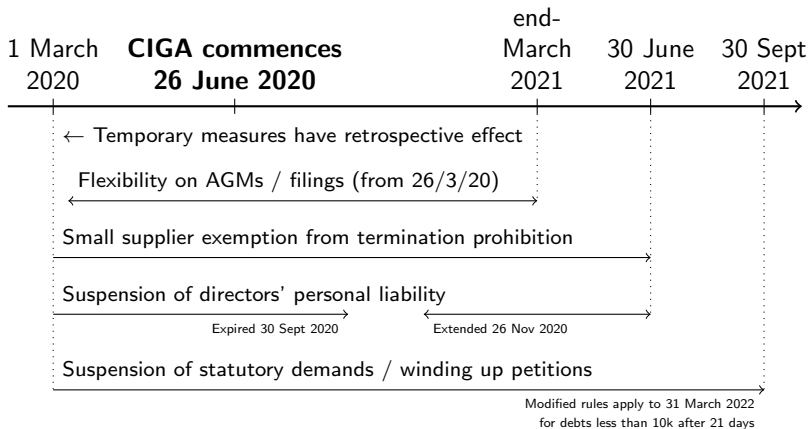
1 March 2020

**CIGA commences 26 June 2020**

end-March 2021

30 June 2021

30 Sept 2021

← Temporary measures have retrospective effect

Flexibility on AGMs / filings (from 26/3/20)

Small supplier exemption from termination prohibition

Suspension of directors' personal liability

Expired 30 Sept 2020

Extended 26 Nov 2020

Suspension of statutory demands / winding up petitions

Modified rules apply to 31 March 2022 for debts less than 10k after 21 days